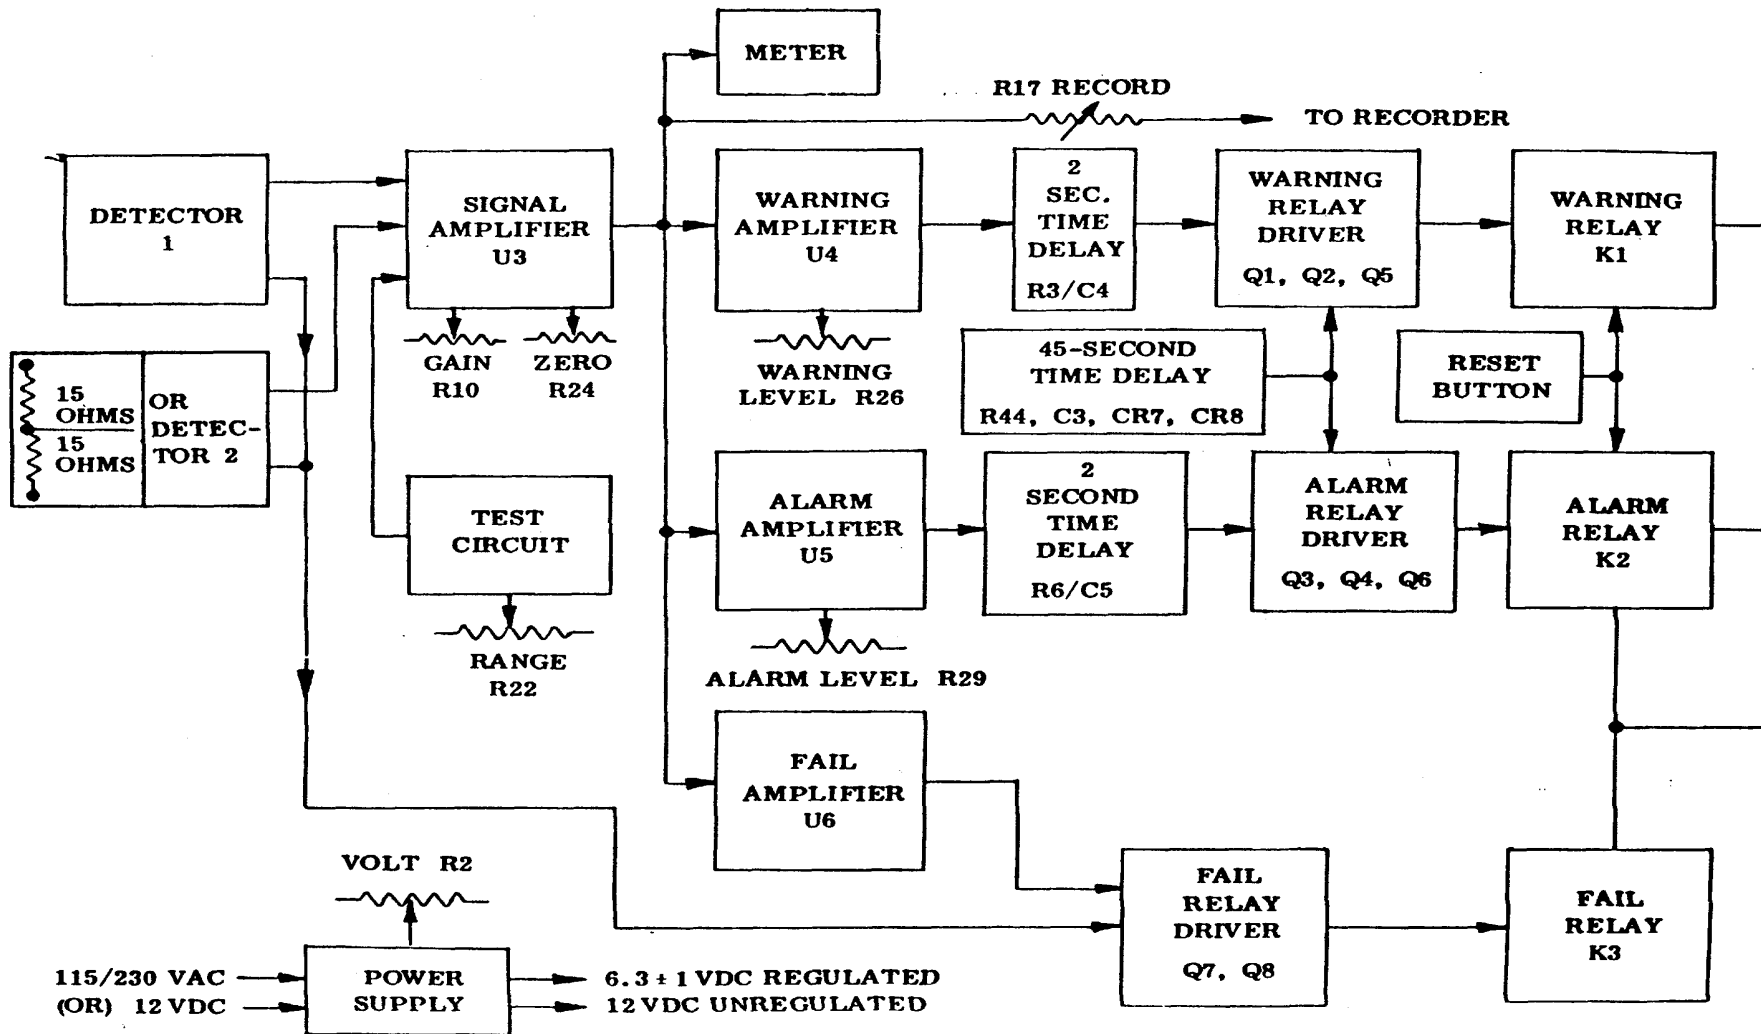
METER

R17 RECORD

TO RECORDER

DETECTOR 1

SIGNAL AMPLIFIER U3

WARNING AMPLIFIER U4

2 SEC. TIME DELAY R3/C4

WARNING RELAY DRIVER Q1, Q2, Q5

WARNING RELAY K1

15 OHMS

15 OHMS

OR DETECTOR 2

GAIN R10

ZERO R24

WARNING LEVEL R26

45-SECOND TIME DELAY R44, C3, CR7, CR8

RESET BUTTON

TEST CIRCUIT

ALARM AMPLIFIER U5

2 SECOND TIME DELAY R6/C5

ALARM RELAY DRIVER Q3, Q4, Q6

ALARM RELAY K2

RANGE R22

ALARM LEVEL R29

FAIL AMPLIFIER U6

VOLT R2

FAIL RELAY DRIVER Q7, Q8

FAIL RELAY K3

115/230 VAC

(OR) 12 VDC

POWER SUPPLY

$6.3 \pm 1$ VDC REGULATED

12 VDC UNREGULATED